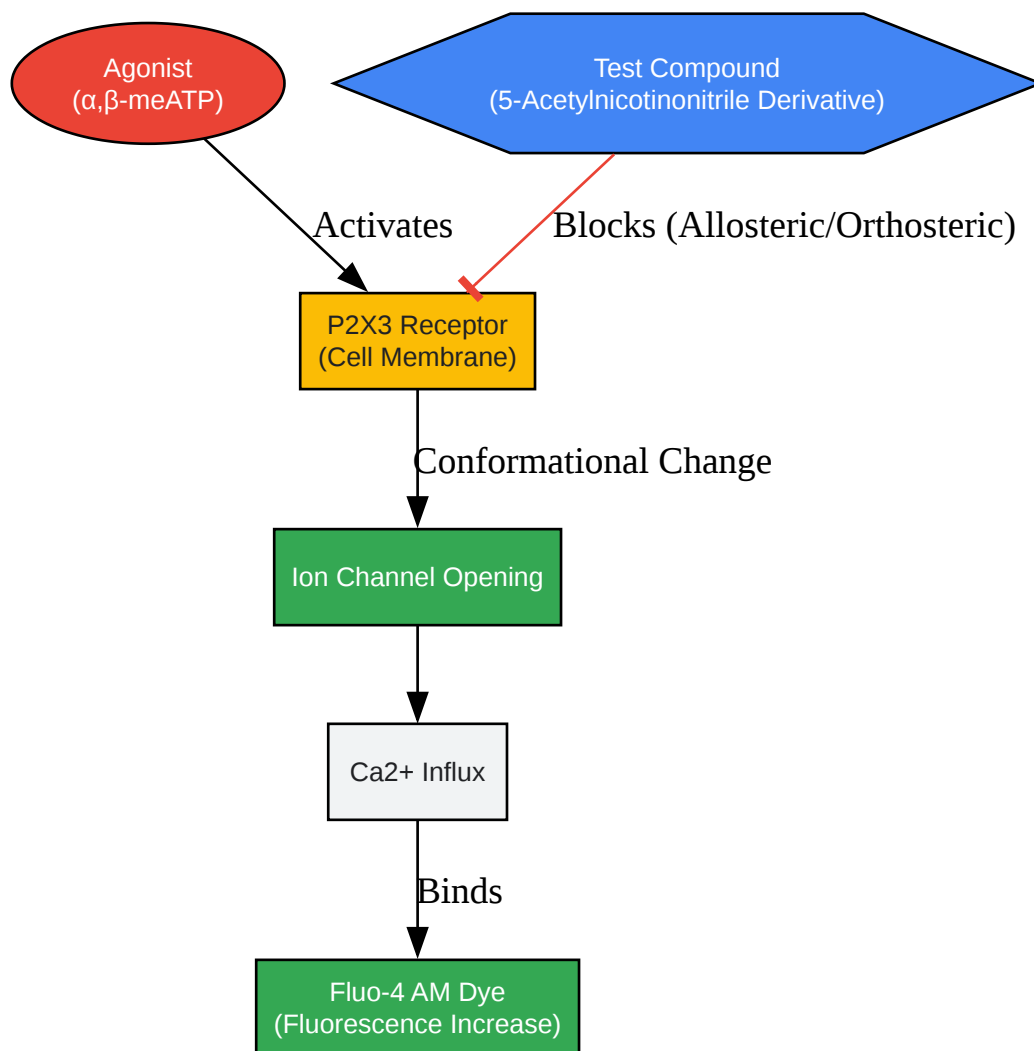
Agonist
(α,β-meATP)

Test Compound
(5-Acetylnicotinonitrile Derivative)

Activates

Blocks (Allosteric/Orthosteric)

P2X3 Receptor
(Cell Membrane)

Conformational Change

Ion Channel Opening

Ca2+ Influx

Binds

Fluo-4 AM Dye
(Fluorescence Increase)